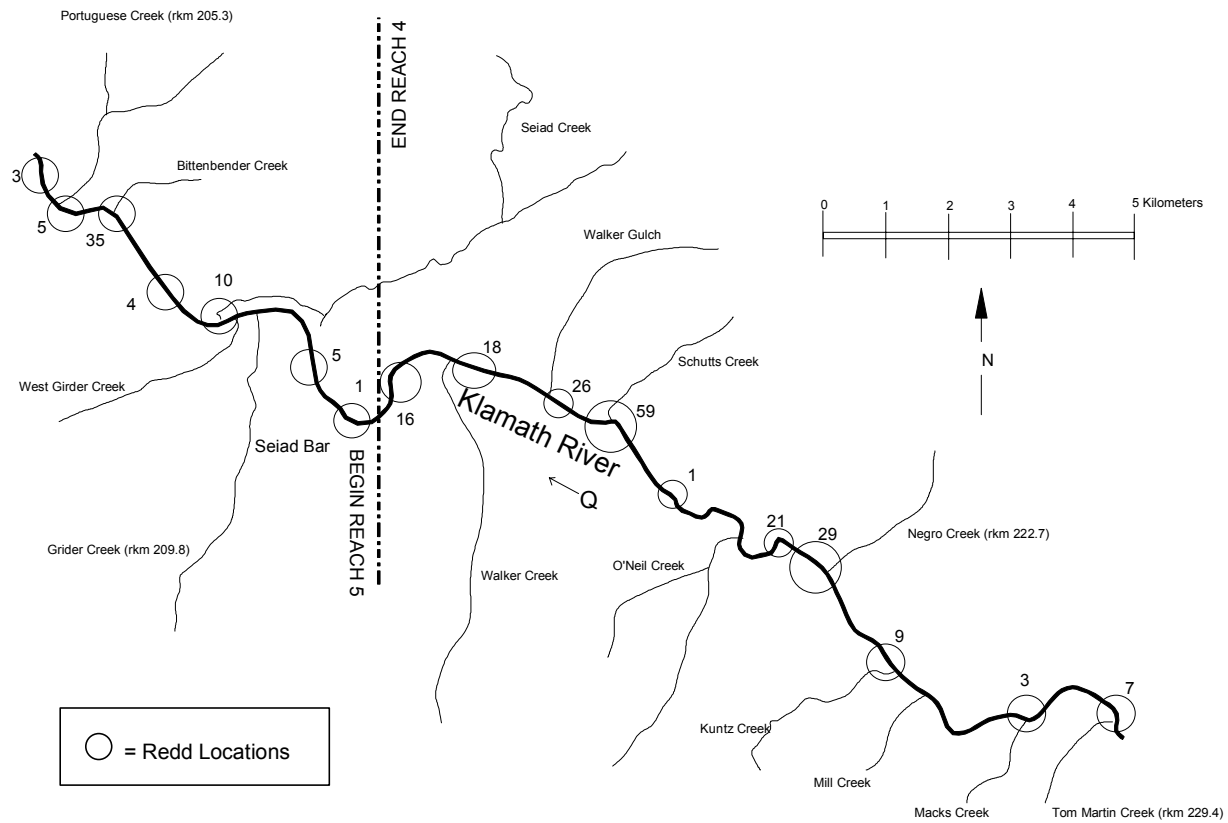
Portuguese Creek (rkm 205.3)

END REACH 4

Seiad Creek

Bittenbender Creek

3

5

35

0 1 2 3 4 5 Kilometers

Walker Gulch

4

10

N

18

Schutts Creek

5

West Girder Creek

1

26

16

59

Klamath River

Seiad Bar

BEGIN REACH 5

Q

1

21

29

Negro Creek (rkm 222.7)

Grider Creek (rkm 209.8)

O'Neil Creek

Walker Creek

9

3

7

= Redd Locations

Kuntz Creek

Mill Creek

Macks Creek

Tom Martin Creek (rkm 229.4)